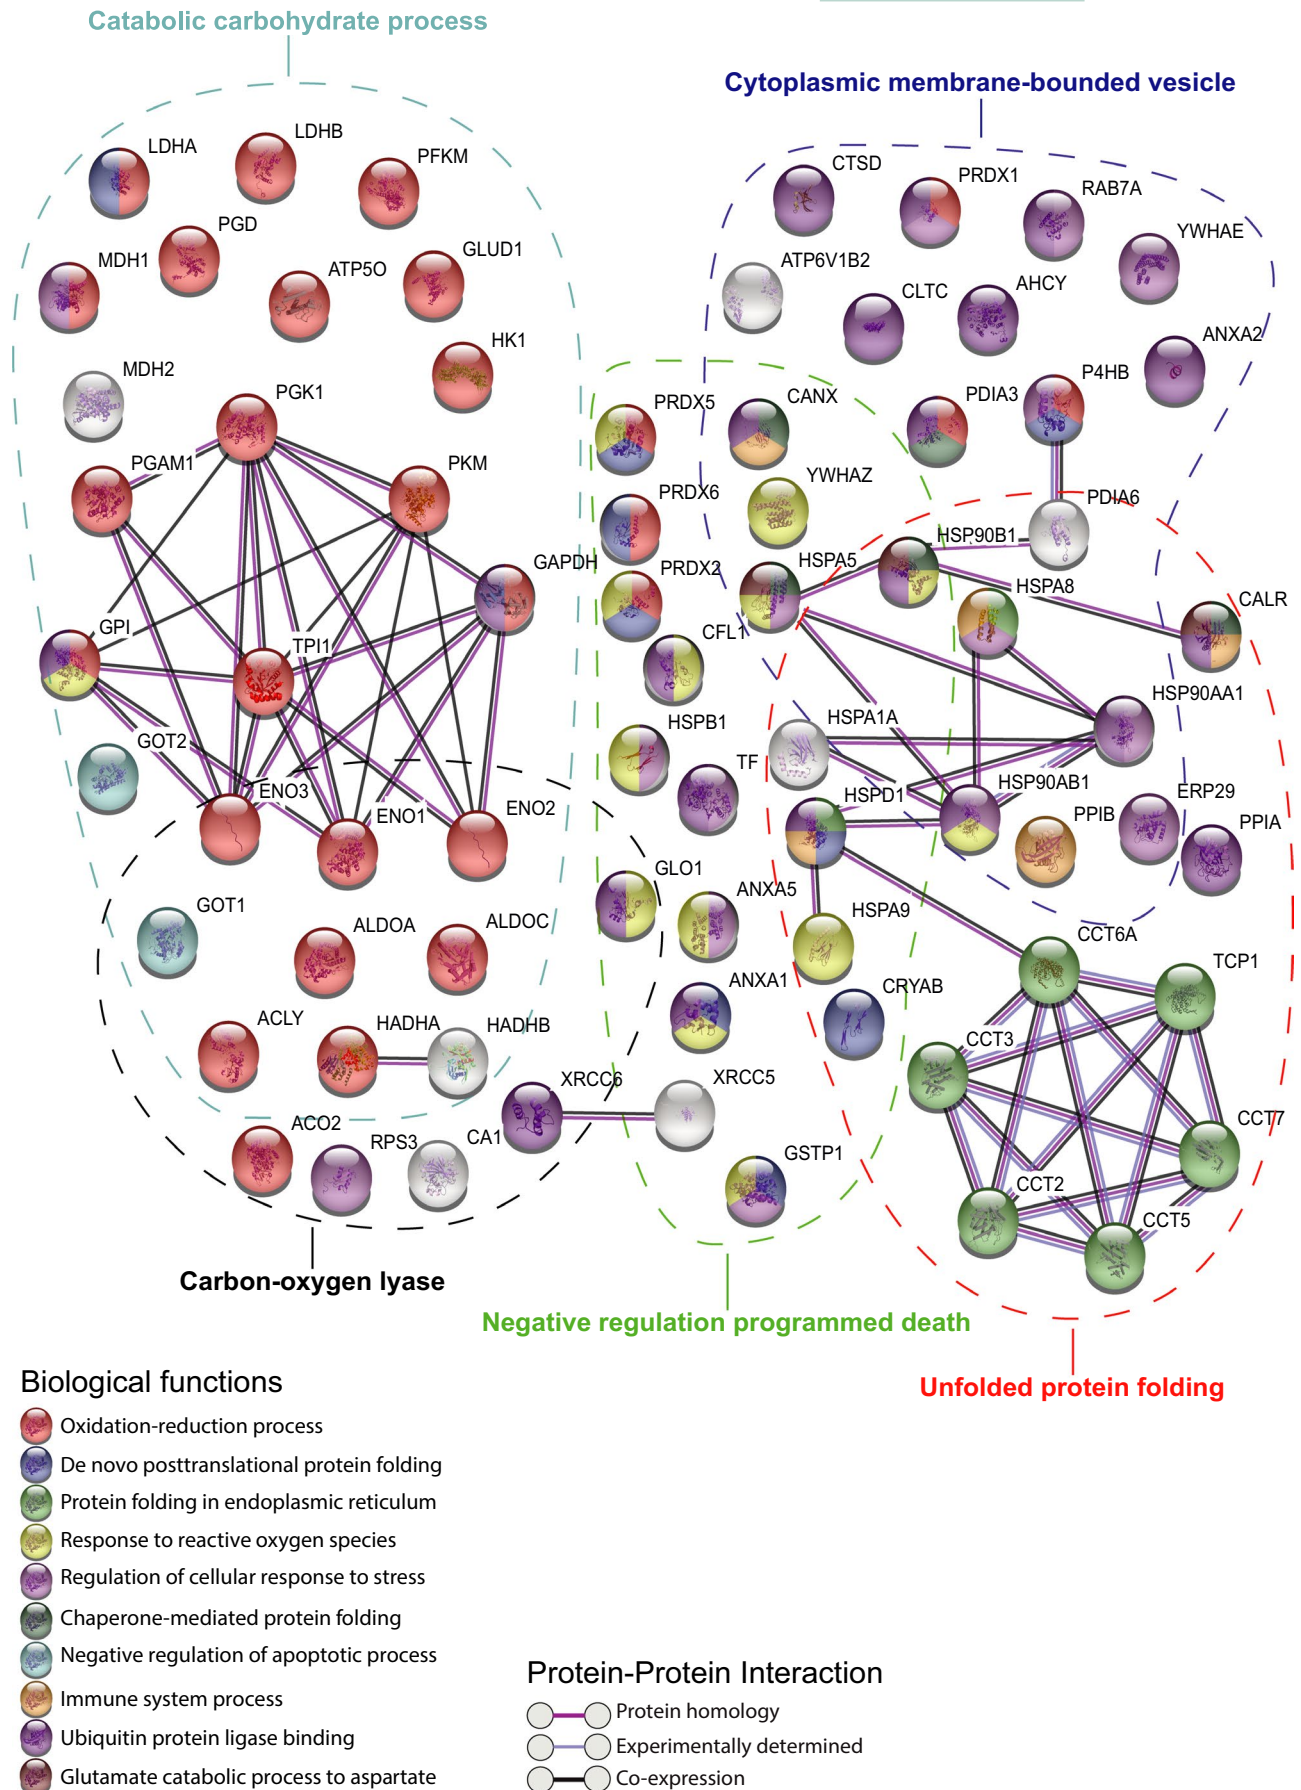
Catabolic carbohydrate process

Cytoplasmic membrane-bounded vesicle

LDHA LDHB PFKM PGD MDH1 ATP5O GLUD1 HK1 MDH2 PGK1 PGAM1 PKM GAPDH GPI TPI1 GOT2 ENO3 ENO1 ENO2 GOT1 ALDOA ALDOC ACLY HADHA HADHB ACO2 RPS3 CA1 XRCC6 XRCC5 GSTP1

CTSD PRDX1 RAB7A YWHAE ATP6V1B2 CLTC AHCY ANXA2 P4HB PDIA3 CANX PRDX5 YWHAZ PRDX6 PDIA6 HSP90B1 HSPA5 PRDX2 HSPA8 CALR CFL1 HSP90AA1 HSPA1A HSPB1 TF HSPD1 HSP90AB1 ERP29 PPIB PPIA GLO1 ANXA5 HSPA9 CCT6A TCP1 ANXA1 CRYAB CCT3 CCT7 CCT2 CCT5

Carbon-oxygen lyase

Negative regulation programmed death

Unfolded protein folding

Biological functions
Oxidation-reduction process
De novo posttranslational protein folding
Protein folding in endoplasmic reticulum
Response to reactive oxygen species
Regulation of cellular response to stress
Chaperone-mediated protein folding
Negative regulation of apoptotic process
Immune system process
Ubiquitin protein ligase binding
Glutamate catabolic process to aspartate

Protein-Protein Interaction
Protein homology
Experimentally determined
Co-expression